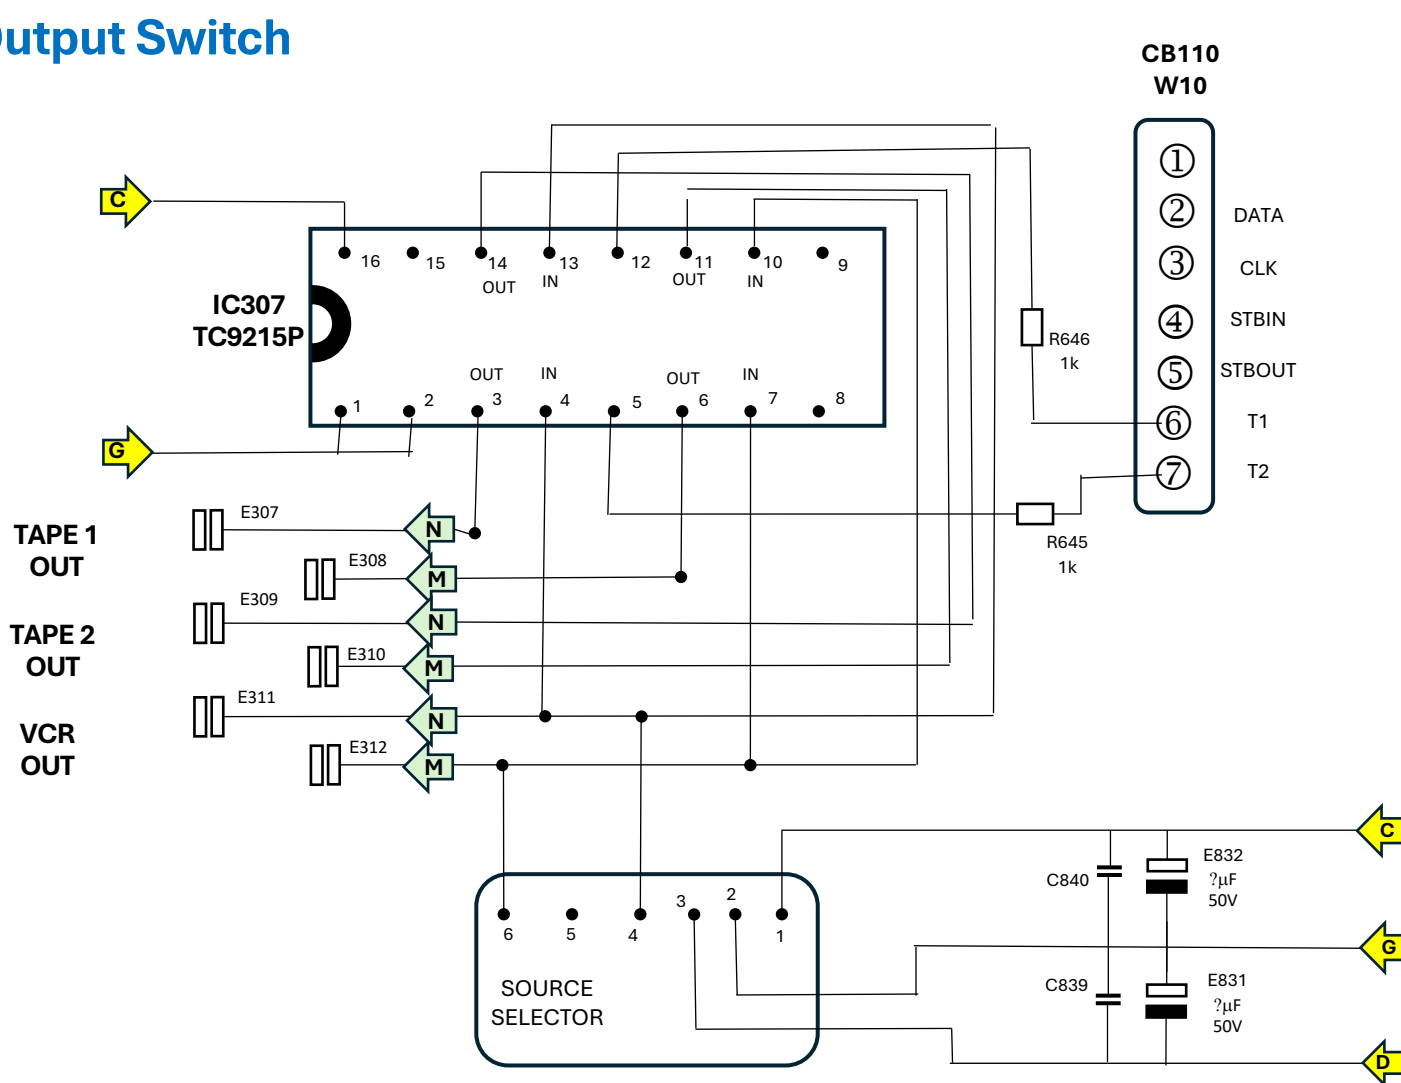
utput Switch

CB110
W10

C

16 15 14 13 12 11 10 9
OUT IN OUT IN

IC307
TC9215P

OUT IN OUT IN
1 2 3 4 5 6 7 8

G

① ② DATA ③ CLK ④ STBIN ⑤ STBOUT ⑥ T1 ⑦ T2

R646
1k

R645
1k

TAPE 1
OUT

E307 N
E308 M

TAPE 2
OUT

E309 N
E310 M

VCR
OUT

E311 N
E312 M

6 5 4 3 2 1
SOURCE
SELECTOR

C840
E832
?μF
50V

C839
E831
?μF
50V

C
G
D